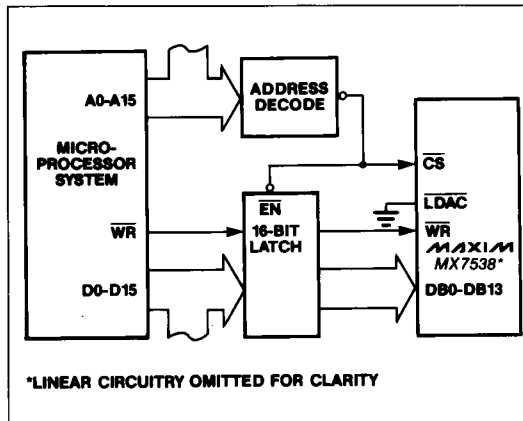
A0-A15

MICRO-PROCESSOR SYSTEM

$\overline{WR}$

D0-D15

ADDRESS DECODE

$\overline{EN}$

16-BIT LATCH

$\overline{CS}$

$\overline{LDAC}$

$\overline{WR}$

MAXIM

MX7538*

DB0-DB13

*LINEAR CIRCUITRY OMITTED FOR CLARITY